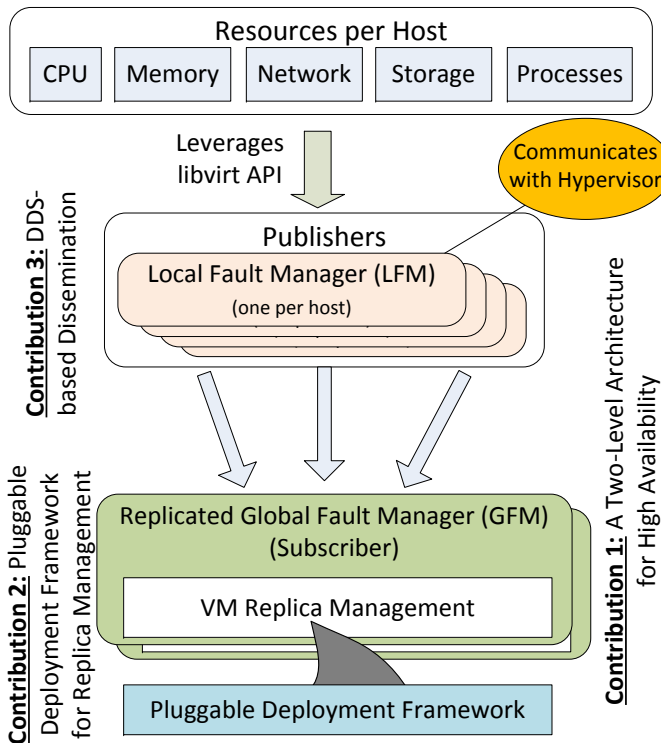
Resources per Host

CPU

Memory

Network

Storage

Processes

Leverages libvirt API

Communicates with Hypervisor

Publishers

Local Fault Manager (LFM)

(one per host)

Contribution 3: DDS-based Dissemination

Contribution 1: A Two-Level Architecture for High Availability

Contribution 2: Pluggable Deployment Framework for Replica Management

Replicated Global Fault Manager (GFM) (Subscriber)

VM Replica Management

Pluggable Deployment Framework